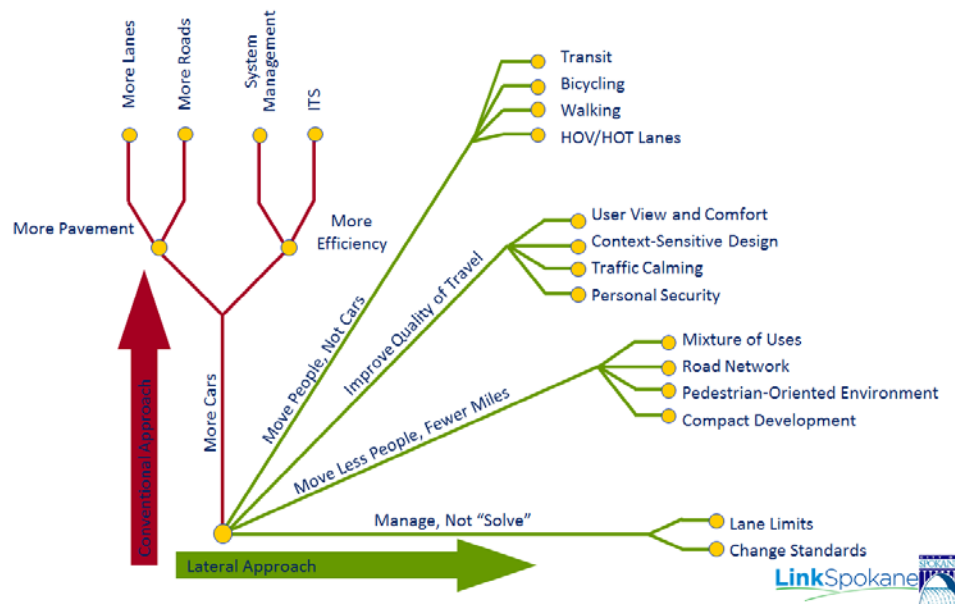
More Lanes

More Roads

System Management

ITS

More Pavement

More Efficiency

Transit

Bicycling

Walking

HOV/HOT Lanes

User View and Comfort

Context-Sensitive Design

Traffic Calming

Personal Security

Move People, Not Cars

Improve Quality of Travel

Mixture of Uses

Road Network

Pedestrian-Oriented Environment

Compact Development

More Cars

Move Less People, Fewer Miles

Conventional Approach

Manage, Not "Solve"

Lane Limits

Change Standards

Lateral Approach

LinkSpokane

SPOKANE